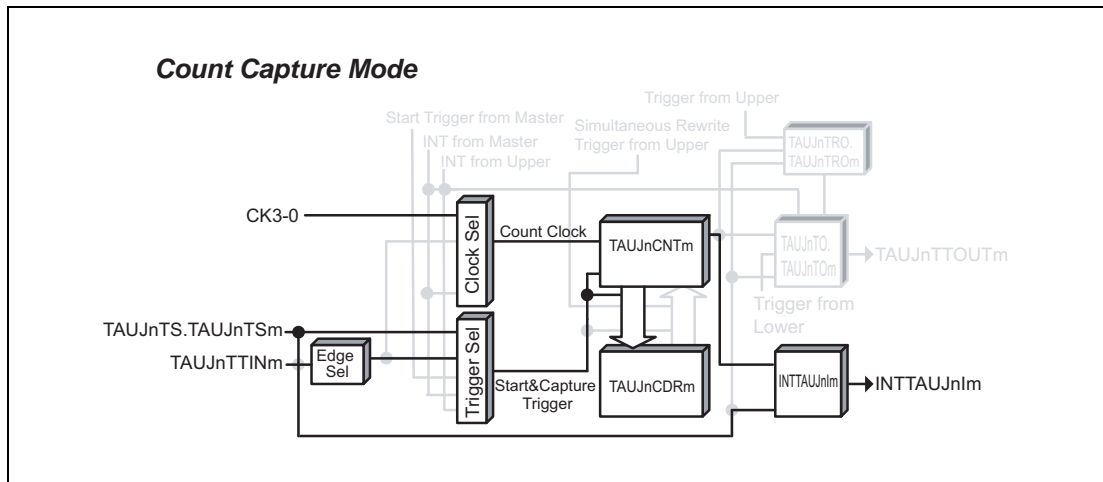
Count Capture Mode

Trigger from Upper

Start Trigger from Master

INT from Master

INT from Upper

Simultaneous Rewrite Trigger from Upper

TAUJnTRO.
TAUJnTROm

CK3-0

Clock Sel

Count Clock

TAUJnCNTm

TAUJnTO.
TAUJnTOm

TAUJnTTOUTm

Trigger from Lower

TAUJnTS.TAUJnTSm

TAUJnTTINm

Edge Sel

Trigger Sel

Start&Capture Trigger

TAUJnCDRm

INTTAUJnIm

INTTAUJnIm